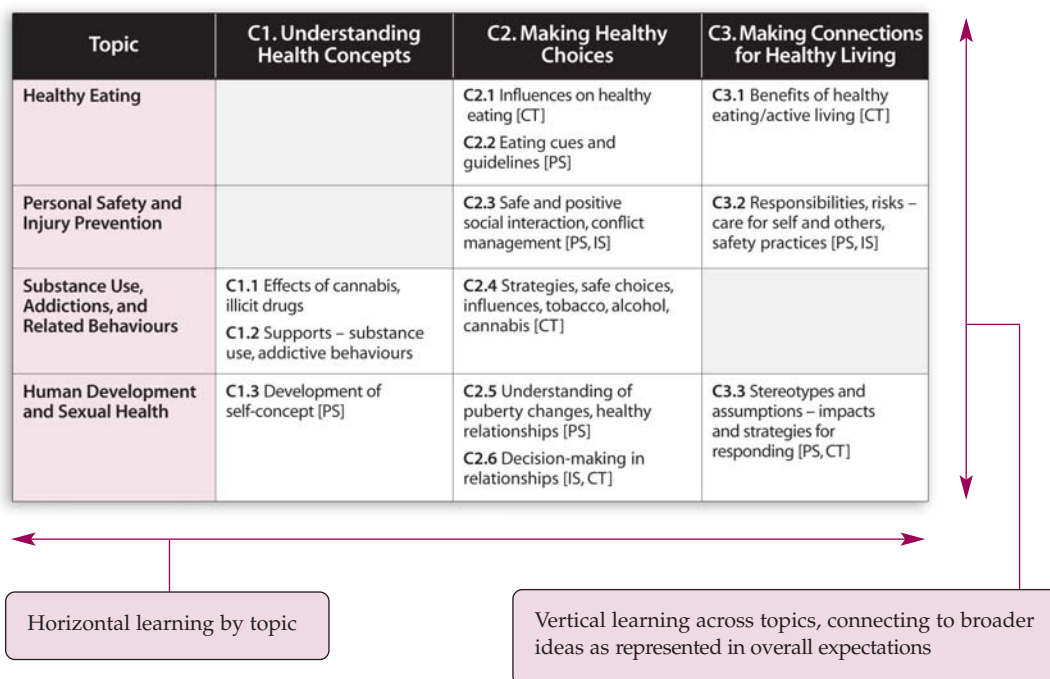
| Topic | C1. Understanding Health Concepts | C2. Making Healthy Choices | C3. Making Connections for Healthy Living |
|---|---|---|---|
| Healthy Eating | | **C2.1** Influences on healthy eating [CT] **C2.2** Eating cues and guidelines [PS] | **C3.1** Benefits of healthy eating/active living [CT] |
| Personal Safety and Injury Prevention | | **C2.3** Safe and positive social interaction, conflict management [PS, IS] | **C3.2** Responsibilities, risks – care for self and others, safety practices [PS, IS] |
| Substance Use, Addictions, and Related Behaviours | **C1.1** Effects of cannabis, illicit drugs **C1.2** Supports – substance use, addictive behaviours | **C2.4** Strategies, safe choices, influences, tobacco, alcohol, cannabis [CT] | |
| Human Development and Sexual Health | **C1.3** Development of self-concept [PS] | **C2.5** Understanding of puberty changes, healthy relationships [PS] **C2.6** Decision-making in relationships [IS, CT] | **C3.3** Stereotypes and assumptions – impacts and strategies for responding [PS, CT] |

Horizontal learning by topic

Vertical learning across topics, connecting to broader ideas as represented in overall expectations